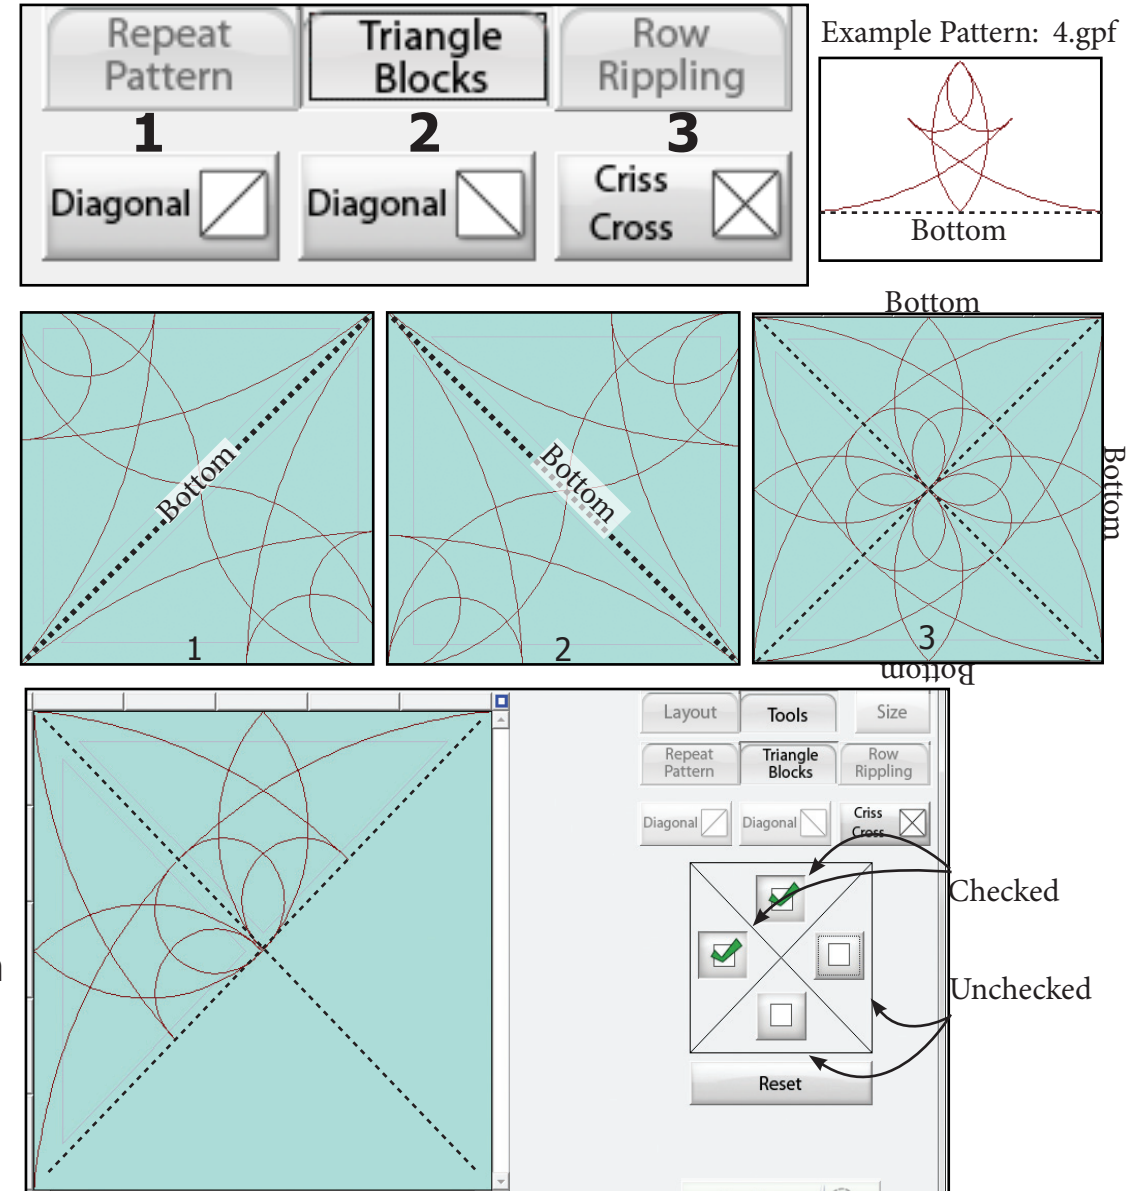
Repeat Pattern
Triangle Blocks
Row Rippling
1
2
3
Diagonal
Diagonal
Criss Cross

Example Pattern: 4.gpf
Bottom

Bottom
1
Bottom
2
Bottom
Bottom
3
Bottom

Layout
Tools
Size
Repeat Pattern
Triangle Blocks
Row Rippling
Diagonal
Diagonal
Criss Cross
Checked
Unchecked
Reset